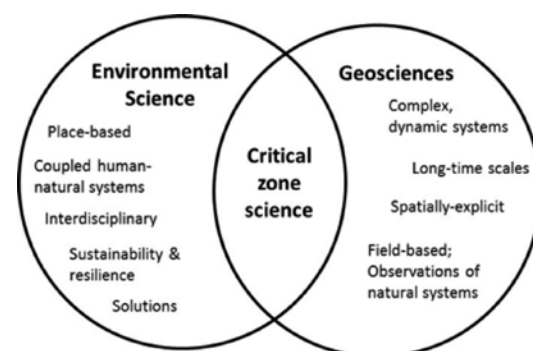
Environmental Science

Place-based

Coupled human-natural systems

Interdisciplinary

Sustainability & resilience

Solutions

Critical zone science

Geosciences

Complex, dynamic systems

Long-time scales

Spatially-explicit

Field-based; Observations of natural systems